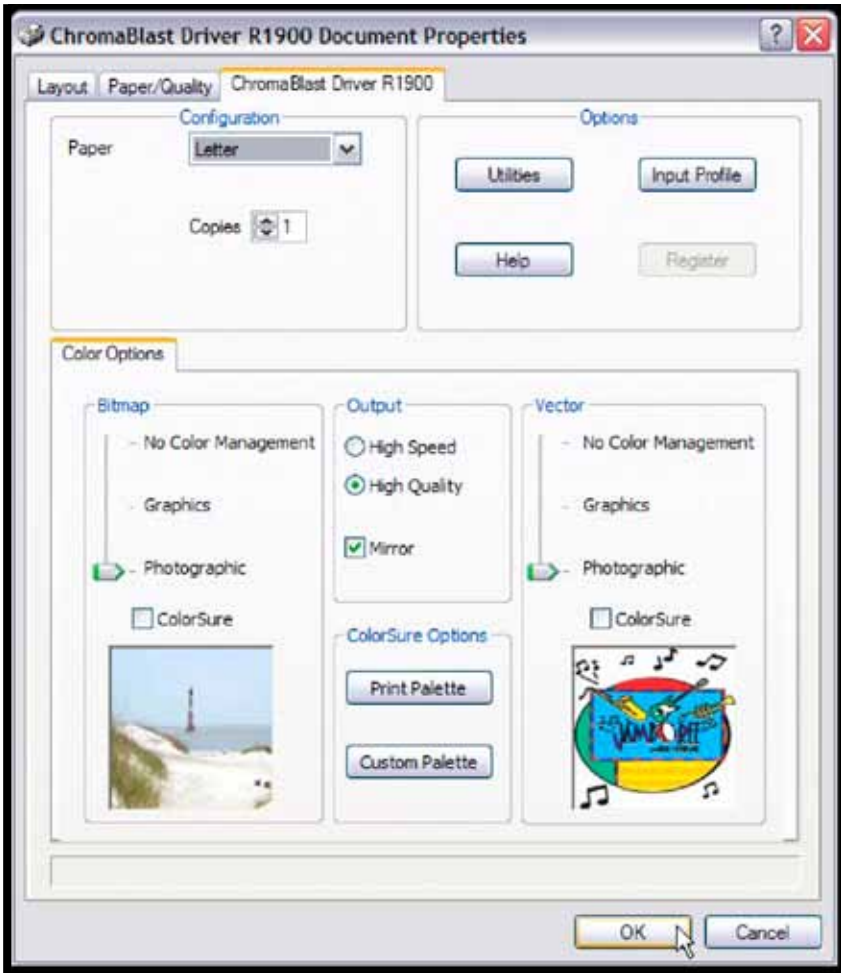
ChromaBlast Driver R1900 Document Properties

Layout | Paper/Quality | ChromaBlast Driver R1900

Configuration
Paper Letter
Copies 1

Options
Utilities
Input Profile
Help
Register

Color Options

Bitmap
No Color Management
Graphics
Photographic
ColorSure

Output
High Speed
High Quality
Mirror

ColorSure Options
Print Palette
Custom Palette

Vector
No Color Management
Graphics
Photographic
ColorSure

JAMZOFF

OK
Cancel